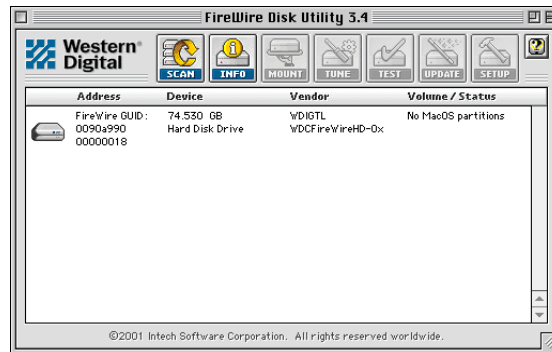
FireWire Disk Utility 3.4

Western® Digital

SCAN INFO MOUNT TUNE TEST UPDATE SETUP

| Address | Device | Vendor | Volume / Status |
|---|---|---|---|
| FireWire GUID: 0090a990 00000018 | 74.530 GB Hard Disk Drive | WDIGTL WDCFireWireHD-0x | No MacOS partitions |

©2001 Intech Software Corporation. All rights reserved worldwide.